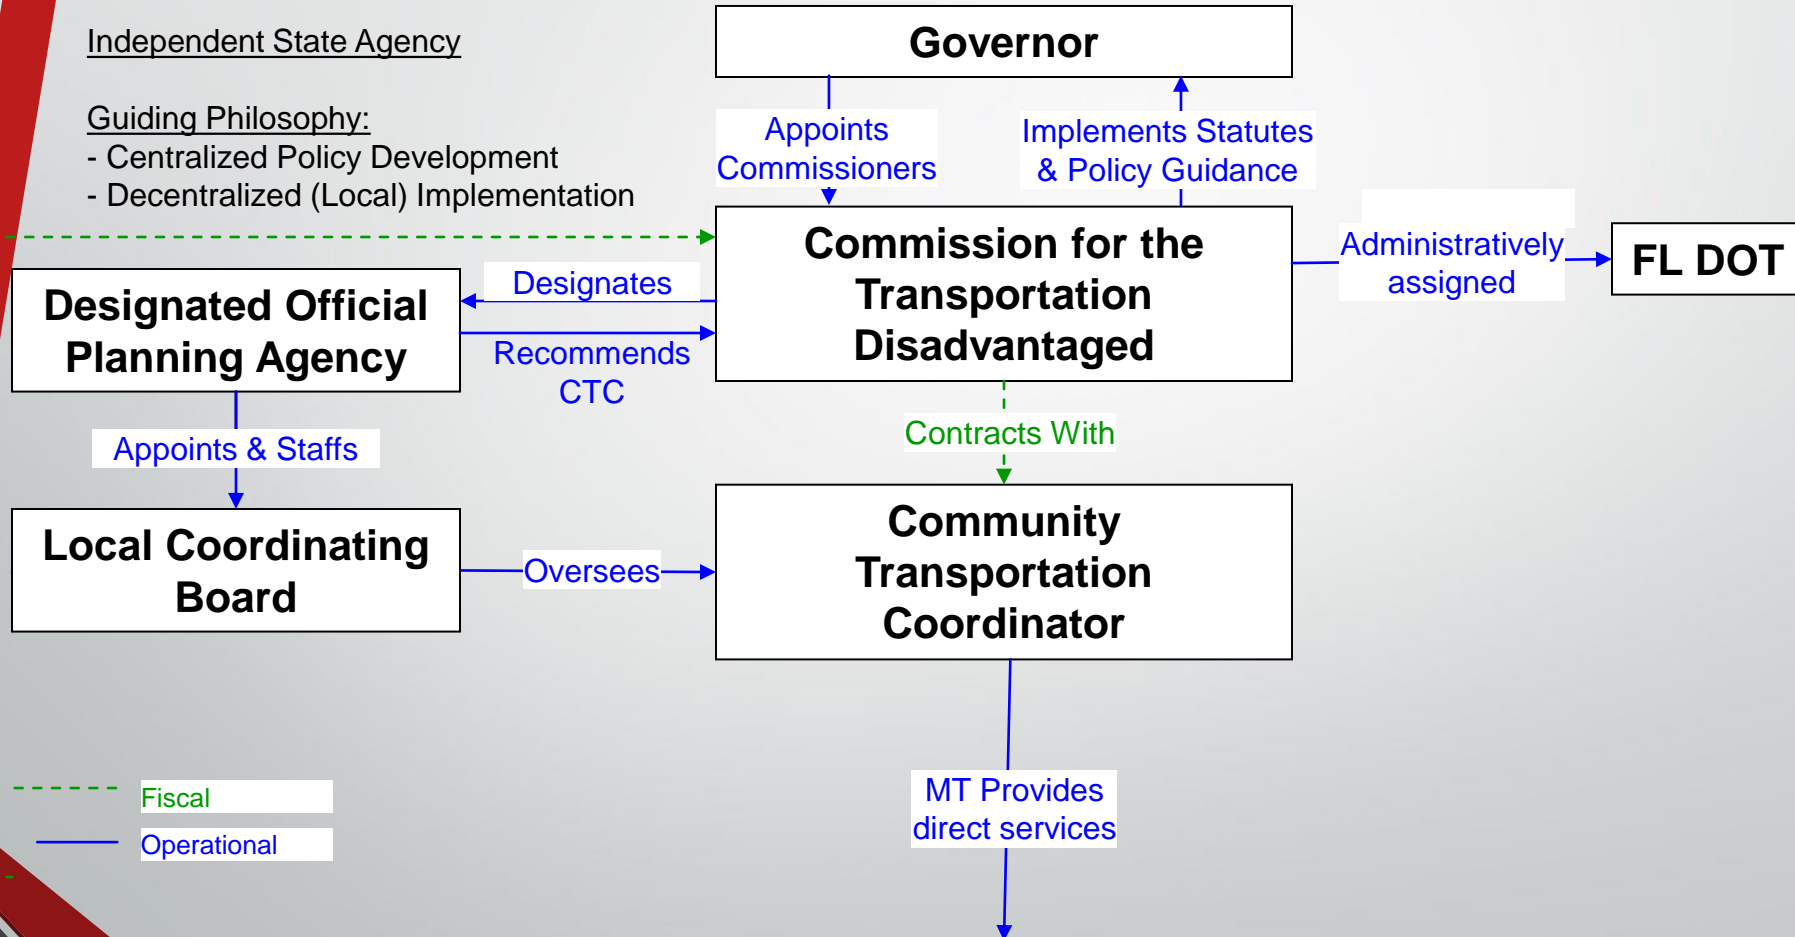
Independent State Agency

Guiding Philosophy:
- Centralized Policy Development
- Decentralized (Local) Implementation

Governor

Appoints Commissioners

Implements Statutes & Policy Guidance

Commission for the Transportation Disadvantaged

Administratively assigned

FL DOT

Designated Official Planning Agency

Designates

Recommends CTC

Appoints & Staffs

Contracts With

Local Coordinating Board

Oversees

Community Transportation Coordinator

MT Provides direct services

Fiscal

Operational